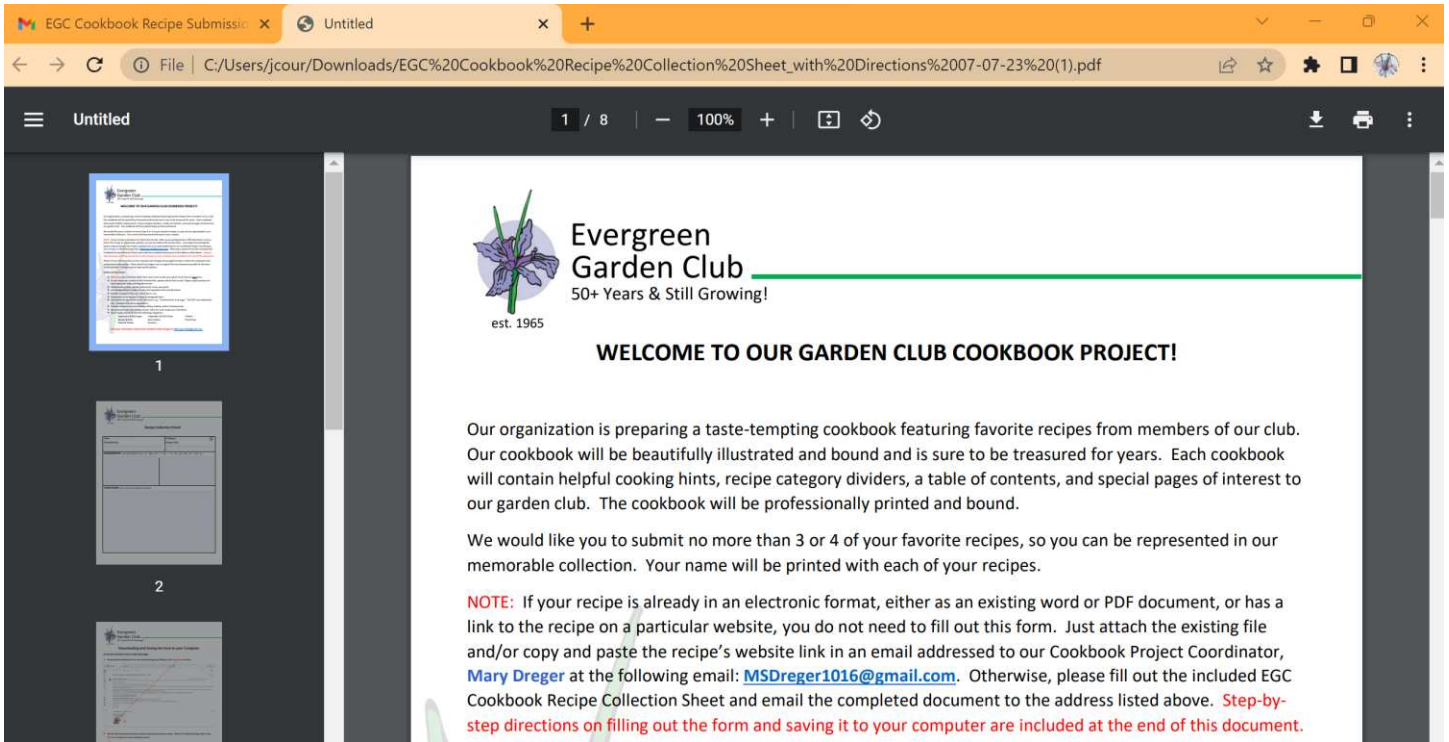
EGC Cookbook Recipe Submissio ×
Untitled ×
+

File | C:/Users/jcour/Downloads/EGC%20Cookbook%20Recipe%20Collection%20Sheet_with%20Directions%2007-23%20(1).pdf

Untitled
1 / 8 | — 100% +

1

2

Evergreen
Garden Club
50+ Years & Still Growing!
est. 1965

WELCOME TO OUR GARDEN CLUB COOKBOOK PROJECT!

Our organization is preparing a taste-tempting cookbook featuring favorite recipes from members of our club. Our cookbook will be beautifully illustrated and bound and is sure to be treasured for years. Each cookbook will contain helpful cooking hints, recipe category dividers, a table of contents, and special pages of interest to our garden club. The cookbook will be professionally printed and bound.

We would like you to submit no more than 3 or 4 of your favorite recipes, so you can be represented in our memorable collection. Your name will be printed with each of your recipes.

NOTE: If your recipe is already in an electronic format, either as an existing word or PDF document, or has a link to the recipe on a particular website, you do not need to fill out this form. Just attach the existing file and/or copy and paste the recipe's website link in an email addressed to our Cookbook Project Coordinator, Mary Dreger at the following email: MSDreger1016@gmail.com. Otherwise, please fill out the included EGC Cookbook Recipe Collection Sheet and email the completed document to the address listed above. Step-by-step directions on filling out the form and saving it to your computer are included at the end of this document.